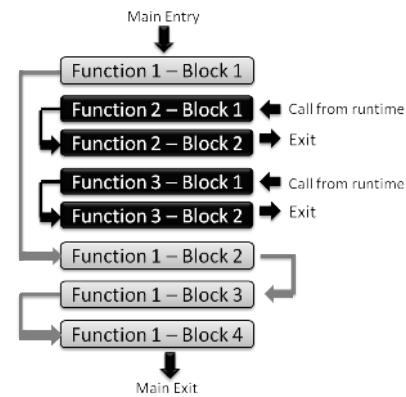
Main Entry

Function 1 – Block 1

Function 2 – Block 1

Call from runtime

Function 2 – Block 2

Exit

Function 3 – Block 1

Call from runtime

Function 3 – Block 2

Exit

Function 1 – Block 2

Function 1 – Block 3

Function 1 – Block 4

Main Exit